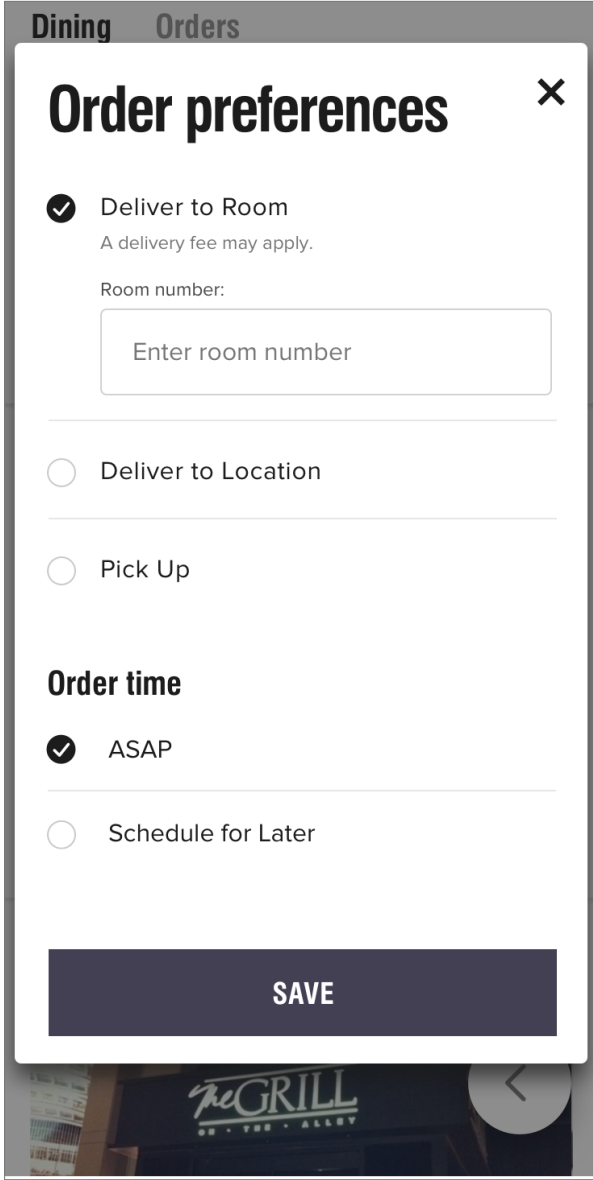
Dining Orders

Order preferences

×

Deliver to Room

A delivery fee may apply.

Room number:

Enter room number

Deliver to Location

Pick Up

Order time

ASAP

Schedule for Later

SAVE

The GRILL ON · THE · ALLEY